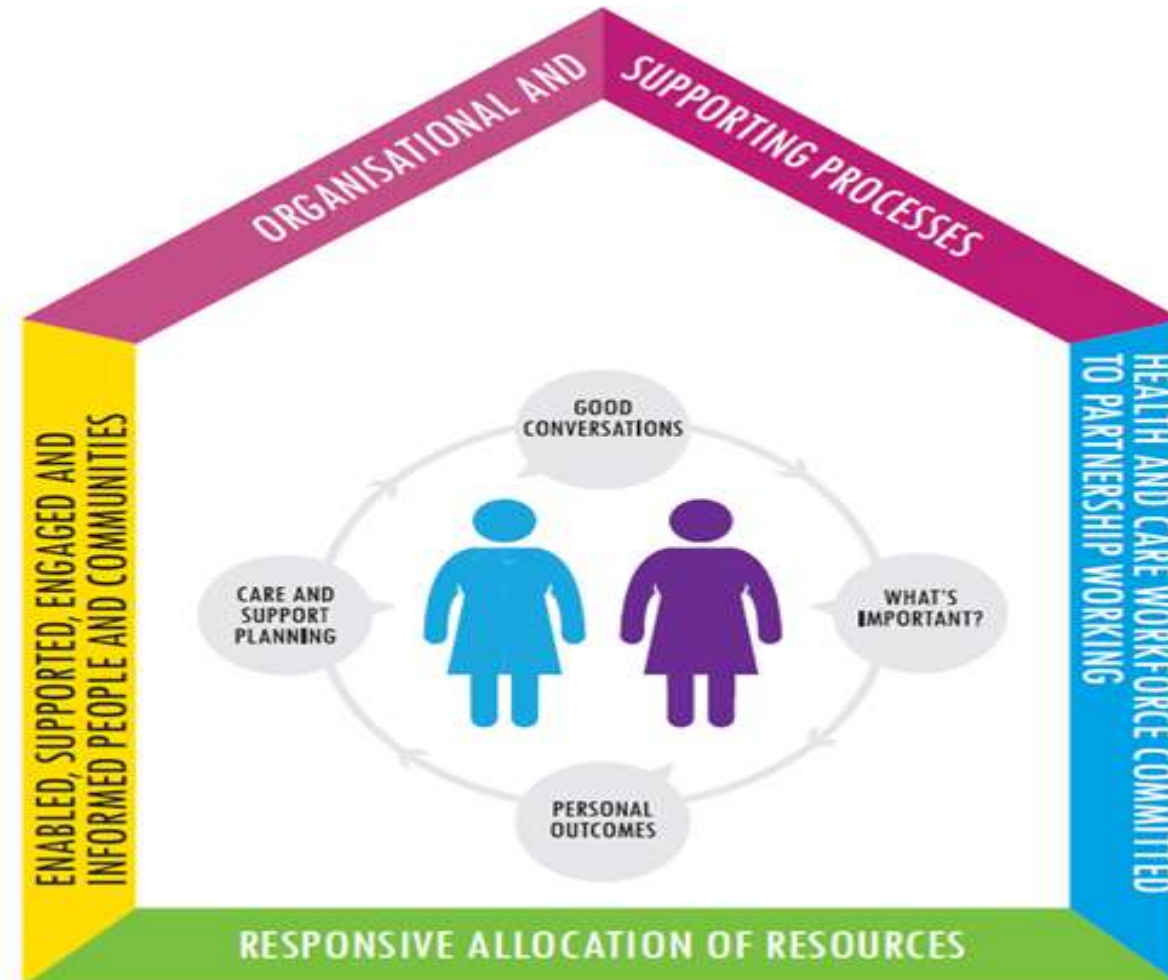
ORGANISATIONAL AND SUPPORTING PROCESSES

ENABLED, SUPPORTED, ENGAGED AND INFORMED PEOPLE AND COMMUNITIES

HEALTH AND CARE WORKFORCE COMMITTED TO PARTNERSHIP WORKING

GOOD CONVERSATIONS

WHAT'S IMPORTANT?

PERSONAL OUTCOMES

CARE AND SUPPORT PLANNING

RESPONSIVE ALLOCATION OF RESOURCES